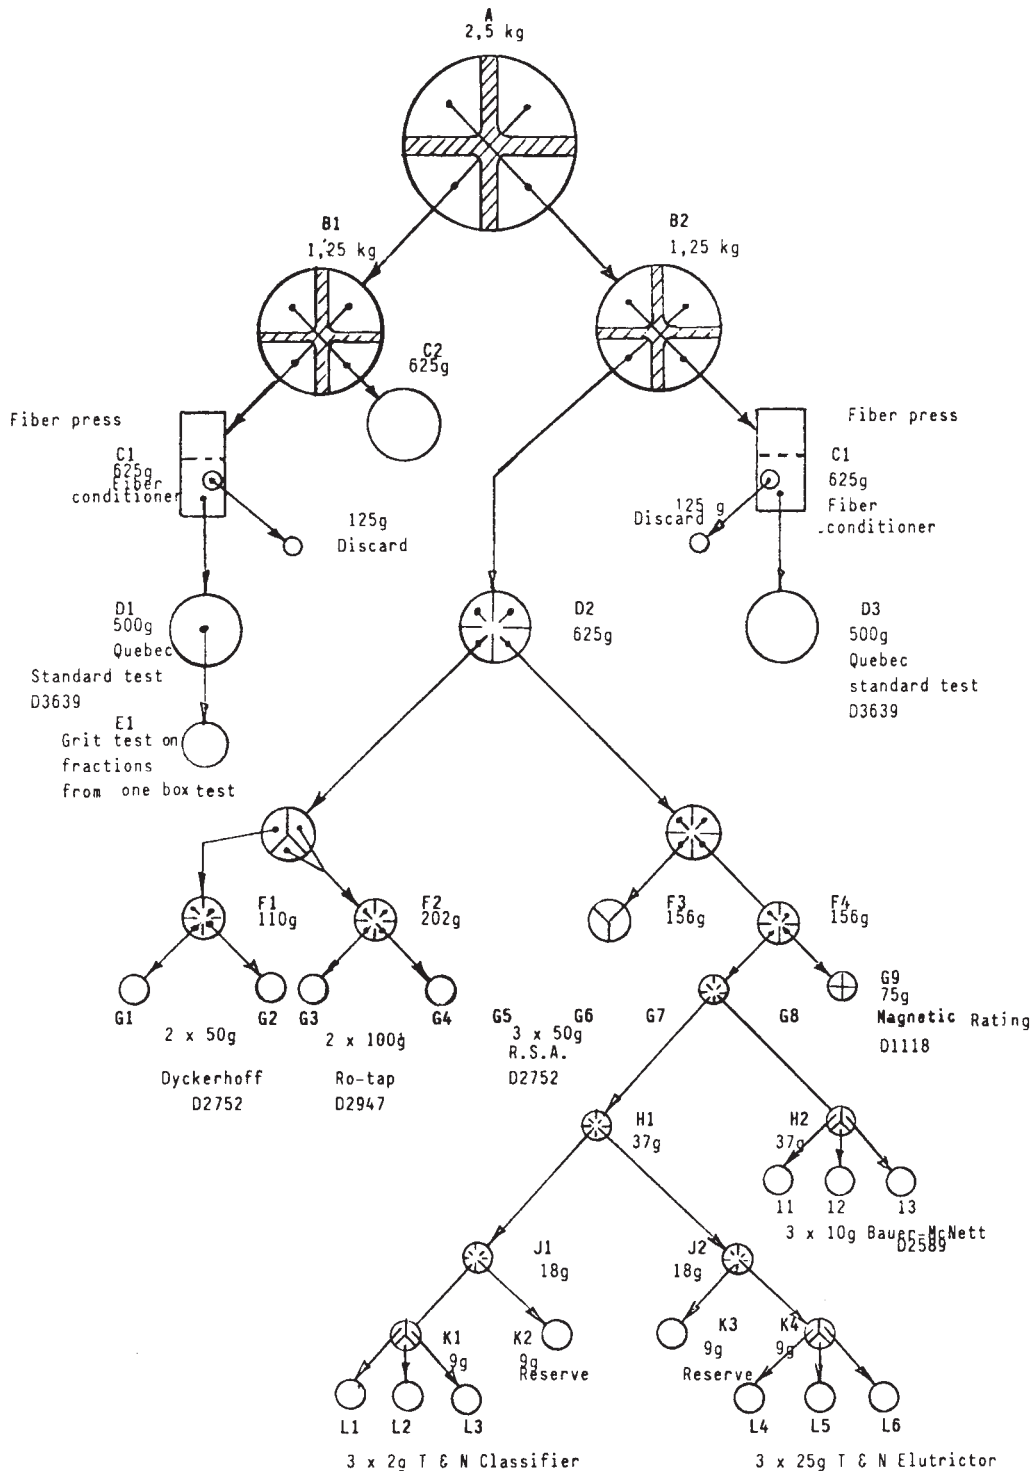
A
2,5 kg

B1
1,25 kg

B2
1,25 kg

C2
625g

Fiber press

C1
625g
fiber
conditioner

125g
Discard

Fiber press

C1
625g
Fiber
conditioner

125 g
Discard

D1
500g
Quebec
Standard test
D3639

E1
Grit test on
fractions
from one box test

D2
625g

D3
500g
Quebec
standard test
D3639

F1
110g

F2
202g

F3
156g

F4
156g

G1

G2

G3

G4

2 x 50g

2 x 100g

Dyckerhoff
D2752

Ro-tap
D2947

G5

G6
3 x 50g
R.S.A.
D2752

G7

G8

G9
75g
Magnetic Rating
D1118

H1
37g

H2
37g

11

12

13

3 x 10g Bauer-McNett
D2589

J1
18g

J2
18g

K1
9g

K2
9g
Reserve

K3
9g
Reserve

K4
9g

L1

L2

L3

L4

L5

L6

3 x 2g T & N Classifier

3 x 25g T & N Elutrictor